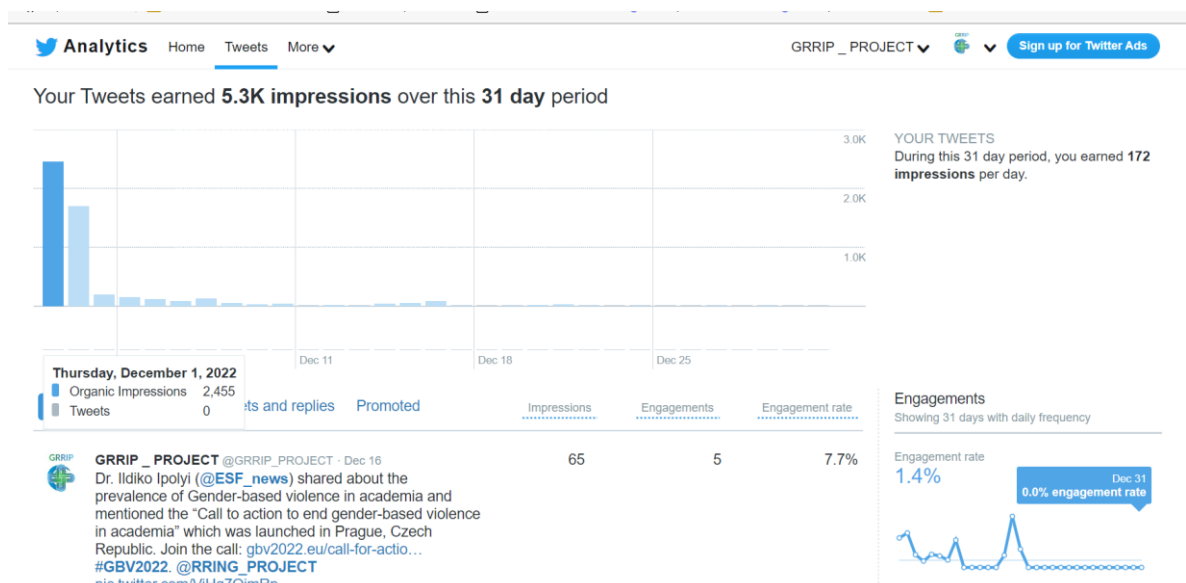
Analytics Home Tweets More

GRRIP _ PROJECT

Sign up for Twitter Ads

Your Tweets earned **5.3K impressions** over this **31 day** period

3.0K
2.0K
1.0K

Dec 11
Dec 18
Dec 25

Thursday, December 1, 2022
Organic Impressions 2,455
Tweets 0

YOUR TWEETS
During this 31 day period, you earned 172 impressions per day.

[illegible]ets and replies Promoted

Impressions Engagements Engagement rate

GRRIP

GRRIP _ PROJECT @GRRIP_PROJECT · Dec 16
Dr. Ildiko Ipolyi (@ESF_news) shared about the prevalence of Gender-based violence in academia and mentioned the "Call to action to end gender-based violence in academia" which was launched in Prague, Czech Republic. Join the call: gbv2022.eu/call-for-actio…
#GBV2022. @RRING_PROJECT
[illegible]

65 5 7.7%

Engagements
Showing 31 days with daily frequency

Engagement rate
1.4%

Dec 31
0.0% engagement rate